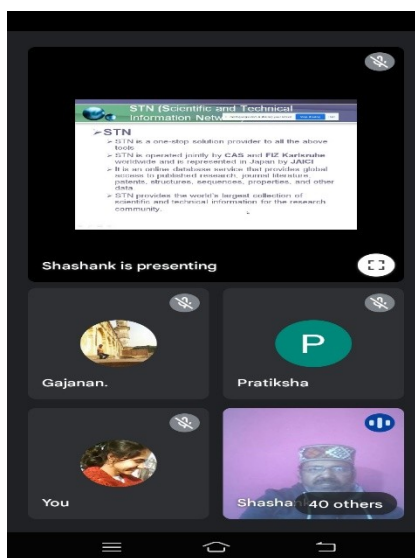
STN (Scientific and Technical Information Netw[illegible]

➢STN
➢ STN is a one-stop solution provider to all the above tools
➢ STN is operated jointly by CAS and FIZ Karlsruhe worldwide and is represented in Japan by JAICI
➢ It is an online database service that provides global access to published research, journal literature, patents, structures, sequences, properties, and other data
➢ STN provides the world's largest collection of scientific and technical information for the research community.

Shashank is presenting

Gajanan.

P

Pratiksha

You

Shashan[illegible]

40 others